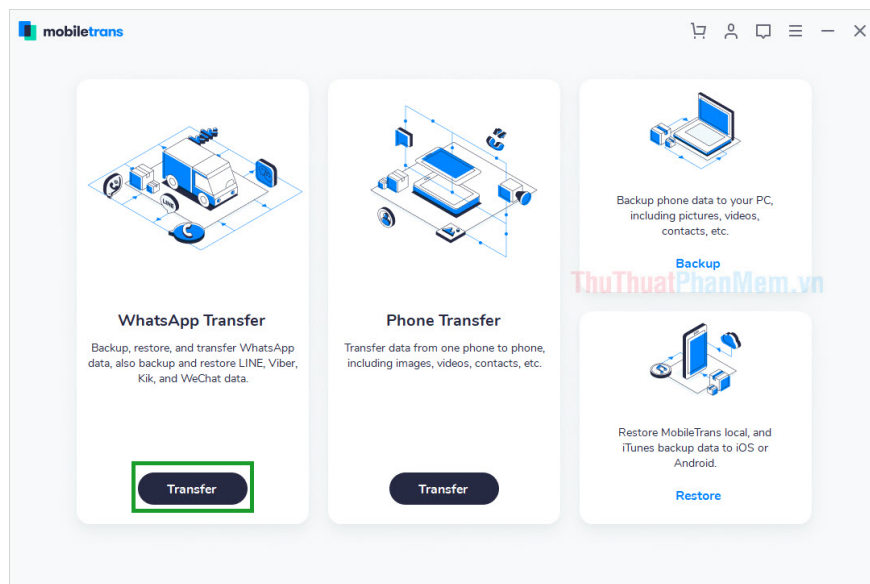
mobiletrans

WhatsApp Transfer

Backup, restore, and transfer WhatsApp data, also backup and restore LINE, Viber, Kik, and WeChat data.

Transfer

Phone Transfer

Transfer data from one phone to phone, including images, videos, contacts, etc.

Transfer

Backup phone data to your PC, including pictures, videos, contacts, etc.

Backup

ThuThuatPhanMem.vn

Restore MobileTrans local, and iTunes backup data to iOS or Android.

Restore